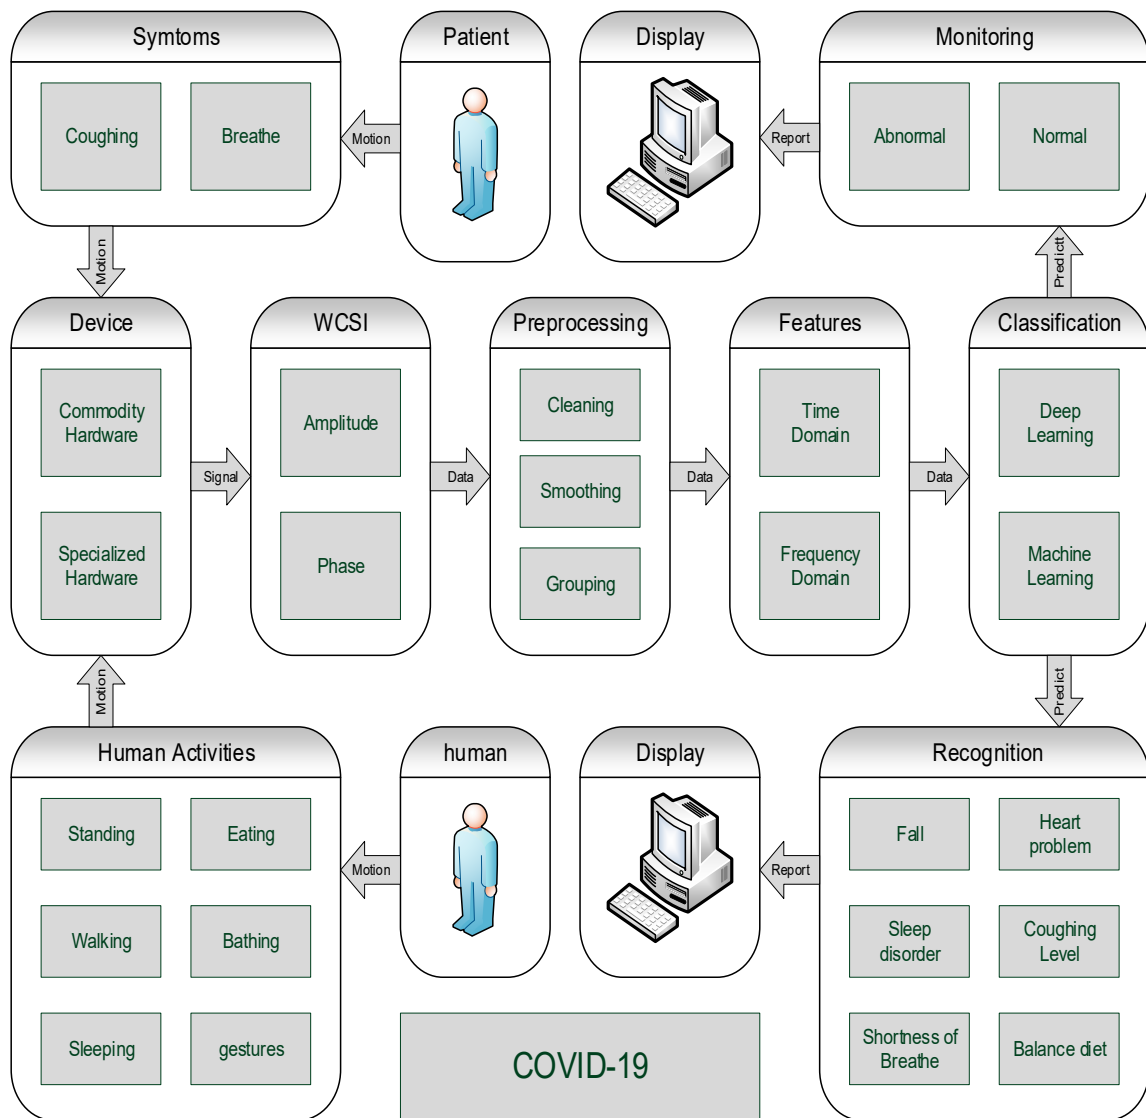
Symtoms

Coughing

Breathe

Motion

Patient

Display

Report

Monitoring

Abnormal

Normal

Motion

Predictt

Device

Commodity Hardware

Specialized Hardware

Signal

WCSI

Amplitude

Phase

Data

Preprocessing

Cleaning

Smoothing

Grouping

Data

Features

Time Domain

Frequency Domain

Data

Classification

Deep Learning

Machine Learning

Motion

Predict

Human Activities

Standing

Eating

Walking

Bathing

Sleeping

gestures

Motion

human

Display

Report

Recognition

Fall

Heart problem

Sleep disorder

Coughing Level

Shortness of Breathe

Balance diet

COVID-19